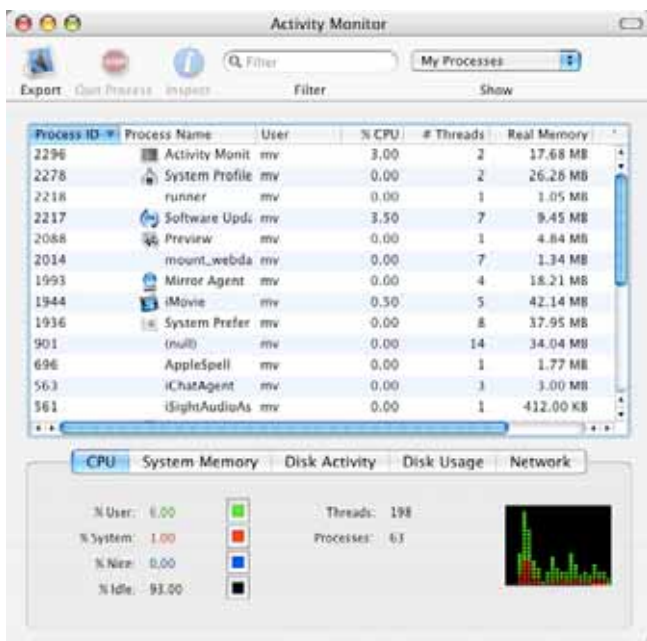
Activity Monitor

Export Quit Process Inspect Filter Filter My Processes Show

| Process ID | Process Name | User | % CPU | # Threads | Real Memory |
|---|---|---|---|---|---|
| 2296 | Activity Monit | mv | 3.00 | 2 | 17.68 MB |
| 2278 | System Profile | mv | 0.00 | 2 | 26.26 MB |
| 2218 | runner | mv | 0.00 | 1 | 1.05 MB |
| 2217 | Software Upd. | mv | 3.50 | 7 | 9.45 MB |
| 2088 | Preview | mv | 0.00 | 1 | 4.84 MB |
| 2014 | mount_webda | mv | 0.00 | 7 | 1.34 MB |
| 1993 | Mirror Agent | mv | 0.00 | 4 | 18.21 MB |
| 1944 | iMovie | mv | 0.50 | 5 | 42.14 MB |
| 1936 | System Prefer | mv | 0.00 | 8 | 37.95 MB |
| 901 | (null) | mv | 0.00 | 14 | 34.04 MB |
| 696 | AppleSpell | mv | 0.00 | 1 | 1.77 MB |
| 563 | iChatAgent | mv | 0.00 | 3 | 3.00 MB |
| 561 | iSightAudioAs | mv | 0.00 | 1 | 412.00 KB |

CPU System Memory Disk Activity Disk Usage Network

% User: 6.00
% System: 1.00
% Nice: 0.00
% Idle: 93.00

Threads: 198
Processes: 63